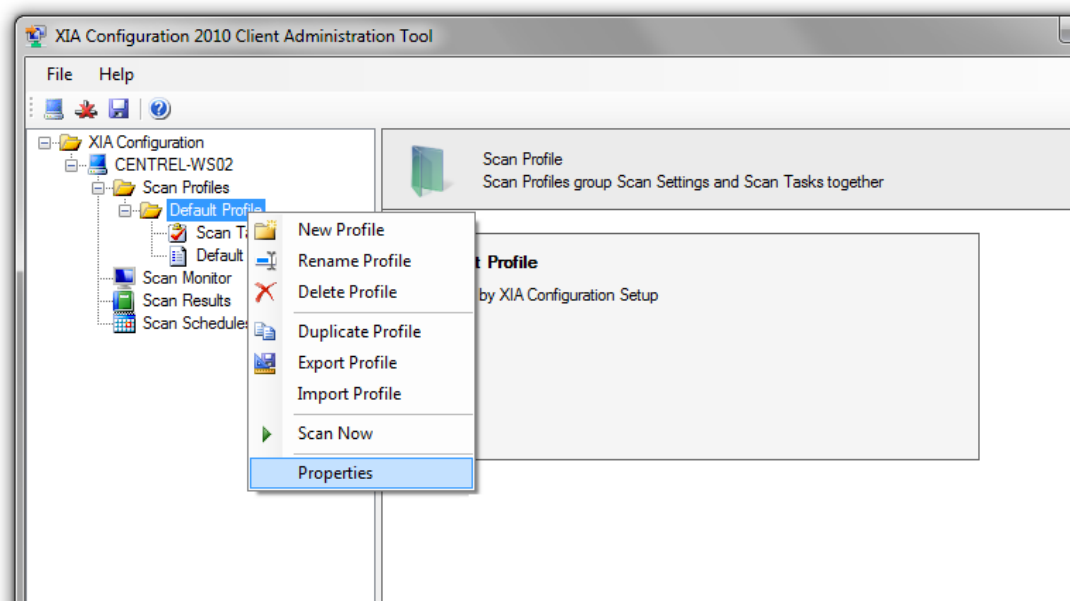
XIA Configuration 2010 Client Administration Tool

File Help

XIA Configuration
CENTREL-WS02
Scan Profiles
Default Profile
Scan Ta
Default
Scan Monitor
Scan Results
Scan Schedules

Scan Profile
Scan Profiles group Scan Settings and Scan Tasks together

t Profile
by XIA Configuration Setup

New Profile
Rename Profile
Delete Profile
Duplicate Profile
Export Profile
Import Profile
Scan Now
Properties